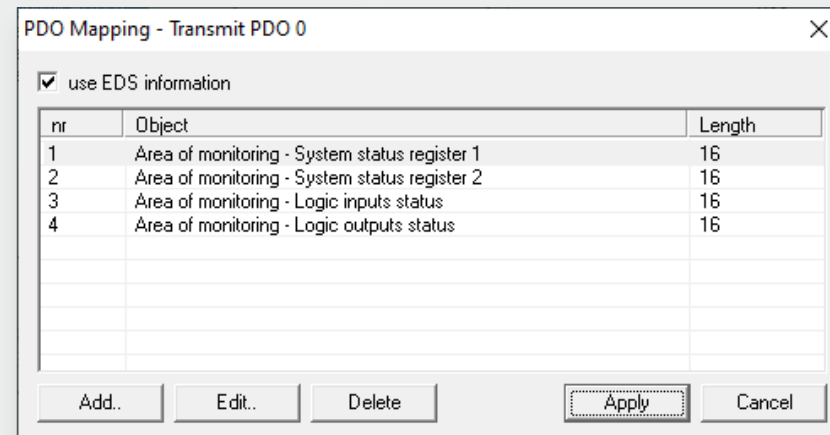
PDO Mapping - Transmit PDO 0

☑ use EDS information

| nr | Object | Length |
|---|---|---|
| 1 | Area of monitoring - System status register 1 | 16 |
| 2 | Area of monitoring - System status register 2 | 16 |
| 3 | Area of monitoring - Logic inputs status | 16 |
| 4 | Area of monitoring - Logic outputs status | 16 |

Add.. Edit.. Delete Apply Cancel